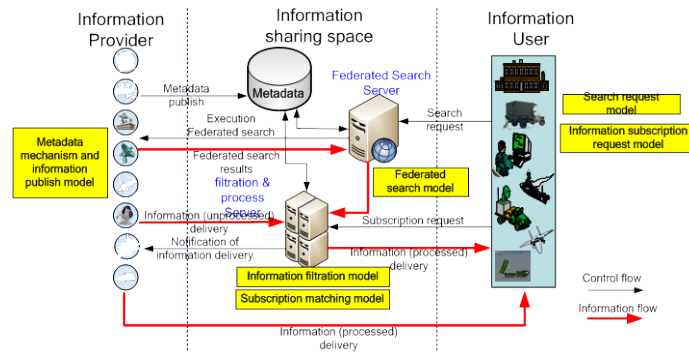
Information Provider

Information sharing space

Information User

Metadata publish

Metadata

Federated Search Server

Search request

Search request model

Information subscription request model

Metadata mechanism and information publish model

Execution Federated search

Federated search results

filtration & process Server

Federated search model

Information (unprocessed) delivery

Subscription request

Notification of information delivery

Information (processed) delivery

Information filtration model

Subscription matching model

Control flow

Information flow

Information (processed) delivery